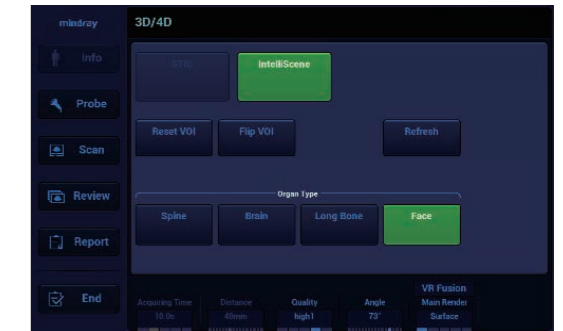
mindray
3D/4D
Info
Probe
Scan
Review
Report
End
STIC
IntelliScene
Reset VOI
Flip VOI
Refresh
Organ Type
Spine
Brain
Long Bone
Face
Acquiring Time
10.0s
Distance
40mm
Quality
high1
Angle
73°
VR Fusion
Main Render
Surface